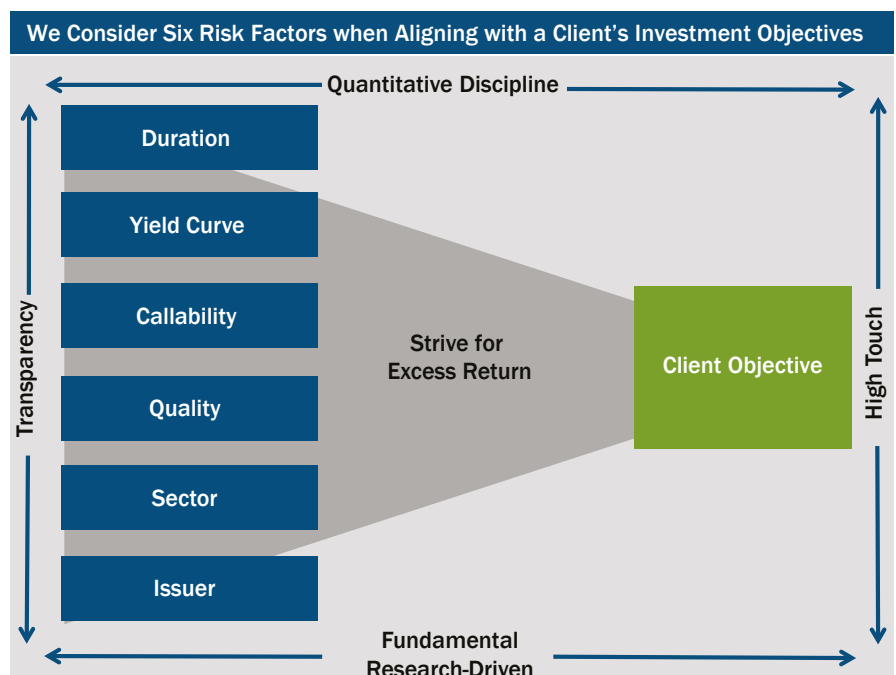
We Consider Six Risk Factors when Aligning with a Client's Investment Objectives

Quantitative Discipline

Transparency

Duration

Yield Curve

Callability

Quality

Sector

Issuer

Strive for Excess Return

Client Objective

High Touch

Fundamental Research-Driven